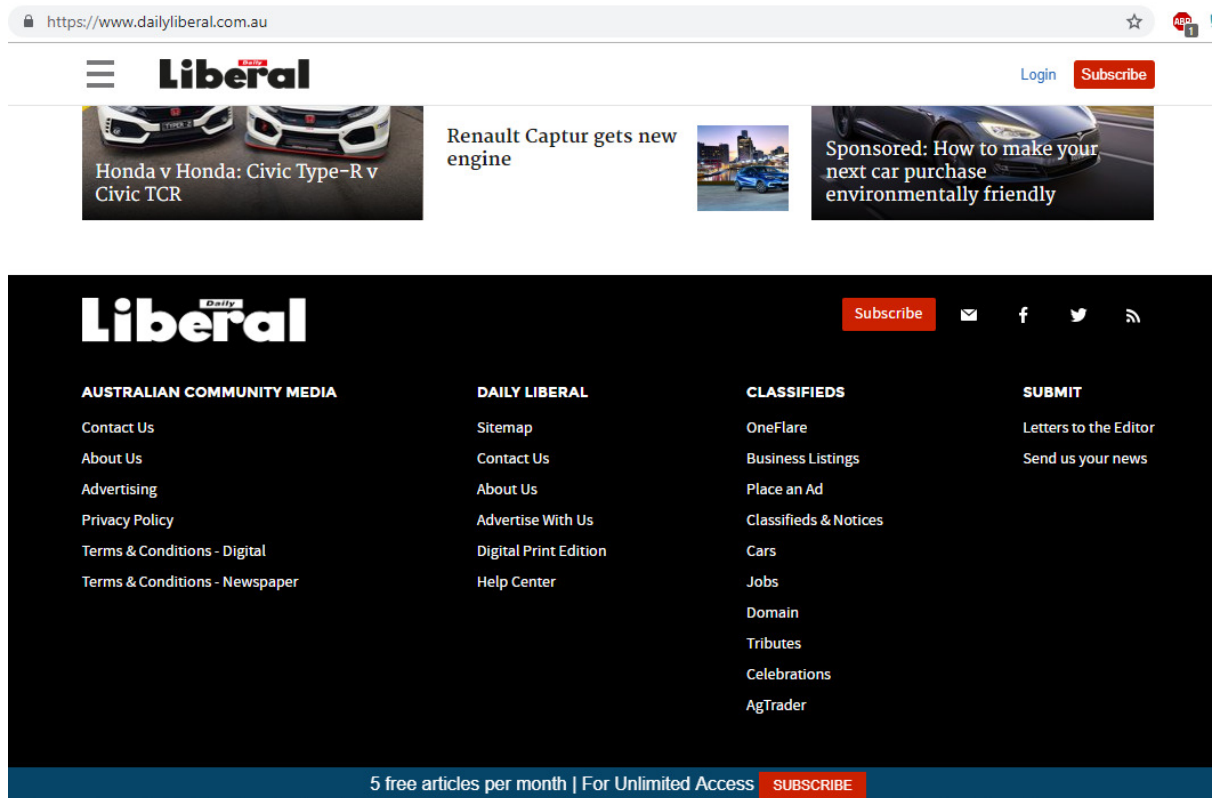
https://www.dailyliberal.com.au

ABP 1

Daily Liberal

Login Subscribe

TYPE R

Honda v Honda: Civic Type-R v Civic TCR

Renault Captur gets new engine

Sponsored: How to make your next car purchase environmentally friendly

Daily Liberal

Subscribe

AUSTRALIAN COMMUNITY MEDIA

Contact Us

About Us

Advertising

Privacy Policy

Terms & Conditions - Digital

Terms & Conditions - Newspaper

DAILY LIBERAL

Sitemap

Contact Us

About Us

Advertise With Us

Digital Print Edition

Help Center

CLASSIFIEDS

OneFlare

Business Listings

Place an Ad

Classifieds & Notices

Cars

Jobs

Domain

Tributes

Celebrations

AgTrader

SUBMIT

Letters to the Editor

Send us your news

5 free articles per month | For Unlimited Access SUBSCRIBE